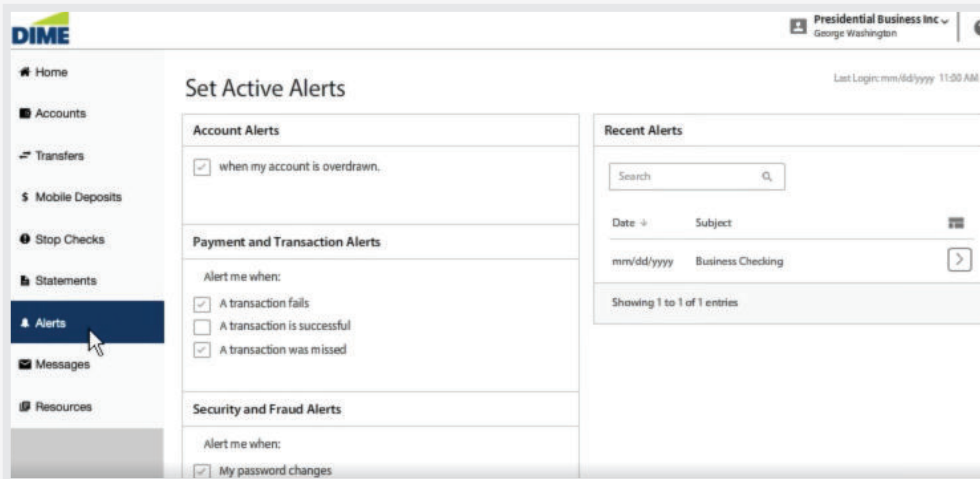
DIME

Presidential Business Inc
George Washington

Home
Accounts
Transfers
$ Mobile Deposits
Stop Checks
Statements
Alerts
Messages
Resources

Set Active Alerts

Last Login: mm/dd/yyyy 11:00 AM

Account Alerts

when my account is overdrawn.

Payment and Transaction Alerts

Alert me when:

A transaction fails
A transaction is successful
A transaction was missed

Security and Fraud Alerts

Alert me when:

My password changes

Recent Alerts

Search

| Date | Subject |
|---|---|
| mm/dd/yyyy | Business Checking |

Showing 1 to 1 of 1 entries